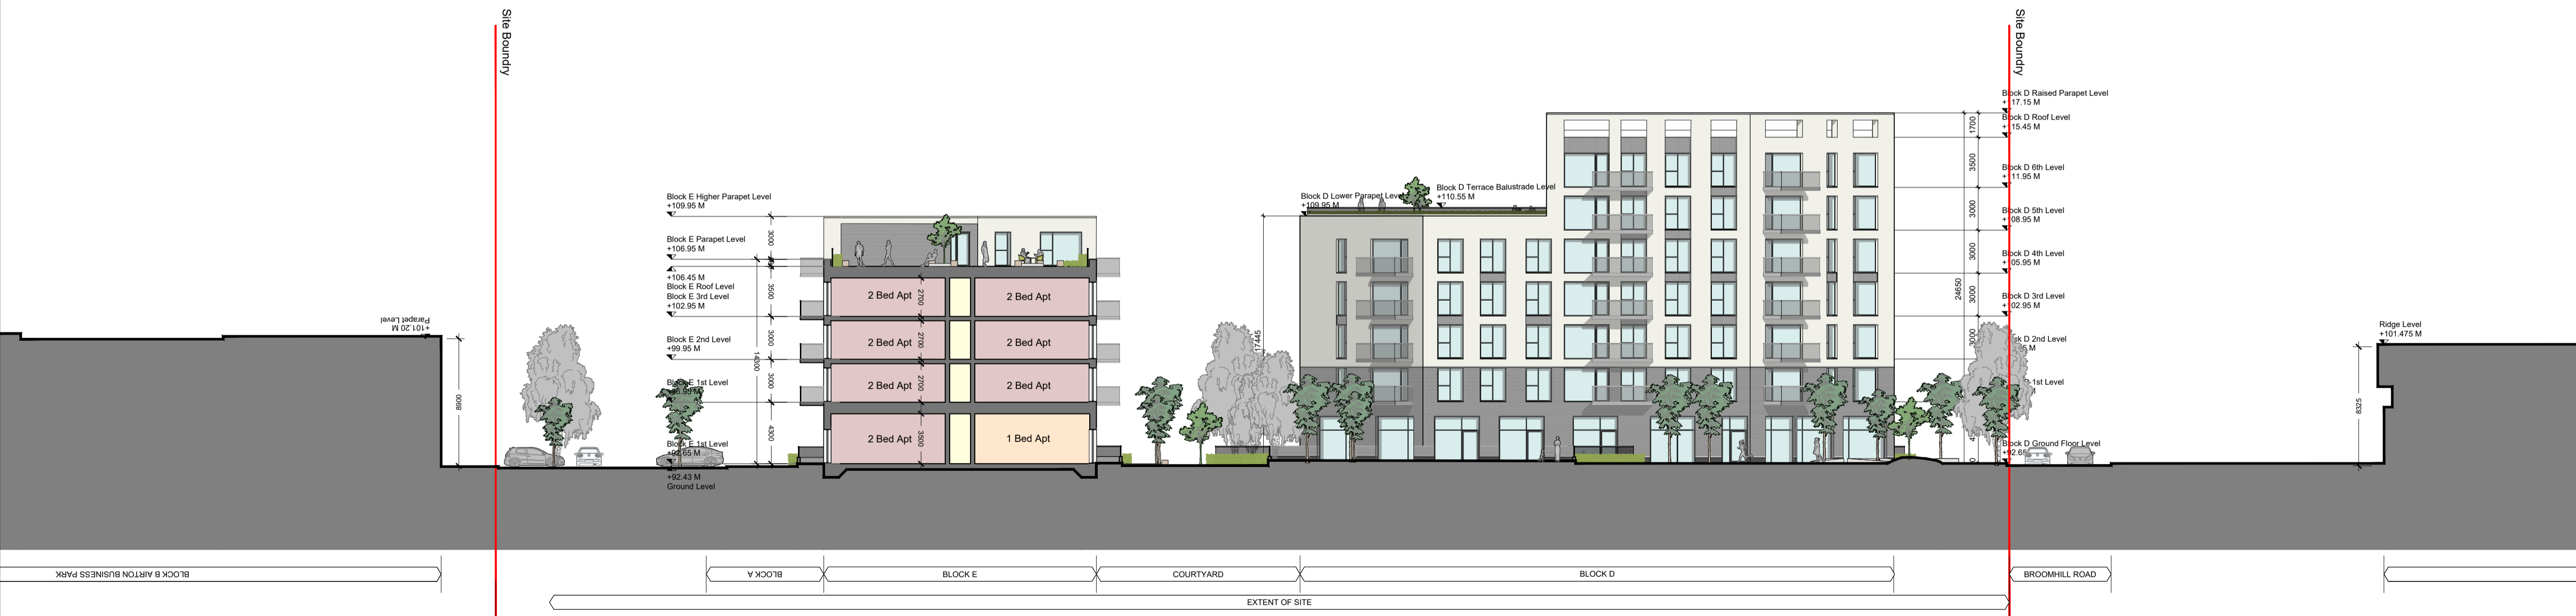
Site Boundry

Site Boundry

+101.20 M
Parapet Level

8900

Block E Higher Parapet Level
+109.95 M

Block E Parapet Level
+106.95 M

+106.45 M
Block E Roof Level
Block E 3rd Level
+102.95 M

Block E 2nd Level
+99.95 M

Block E 1st Level
+96.95 M

Block E 1st Level
+92.65 M

+92.43 M
Ground Level

3000
3500
3000
14000
3000
4300

2700
2700
2700
3500

2 Bed Apt
2 Bed Apt
2 Bed Apt
2 Bed Apt
2 Bed Apt
2 Bed Apt
2 Bed Apt
1 Bed Apt

17445

Block D Lower Parapet Level
+109.95 M

Block D Terrace Balustrade Level
+110.55 M

24650

1700
3500
3000
3000
3000
3000

Block D Raised Parapet Level
+117.15 M

Block D Roof Level
+115.45 M

Block D 6th Level
+111.95 M

Block D 5th Level
+108.95 M

Block D 4th Level
+105.95 M

Block D 3rd Level
+102.95 M

Block D 2nd Level
+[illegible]

Block D 1st Level

Block D Ground Floor Level
+92.65 M

Ridge Level
+101.475 M

8325

BLOCK B AIRTON BUSINESS PARK

BLOCK A

BLOCK E

COURTYARD

BLOCK D

BROOMHILL ROAD

EXTENT OF SITE